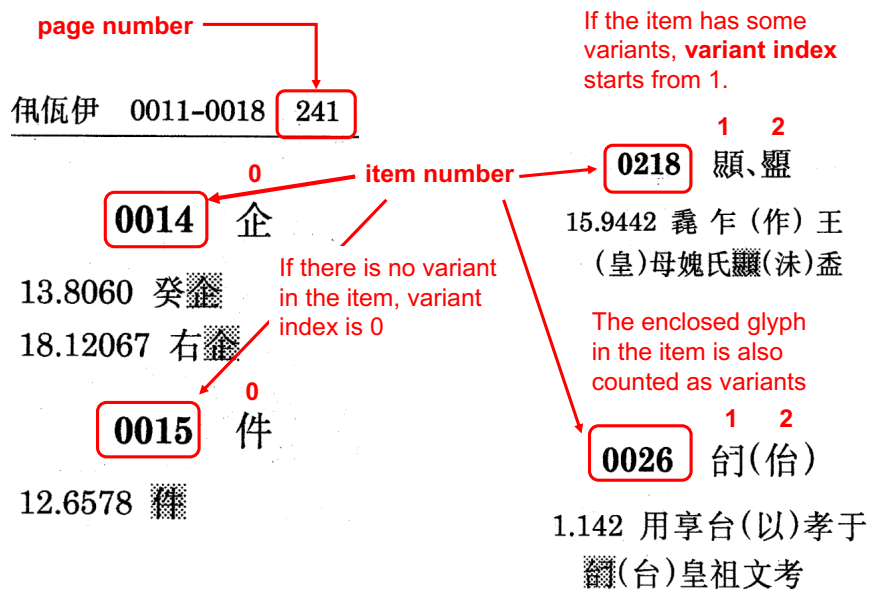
page number

If the item has some variants, **variant index** starts from 1.

佴佤伊 0011-0018 241

item number

0

0014 企

13.8060 癸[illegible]

18.12067 右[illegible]

If there is no variant in the item, variant index is 0

0

0015 件

12.6578 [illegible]

1 2

0218 顯、𩕢

15.9442 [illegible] 乍(作)王(皇)母媿氏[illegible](沬)盉

The enclosed glyph in the item is also counted as variants

1 2

0026 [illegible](佁)

1.142 用享台(以)孝于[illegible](台)皇祖文考